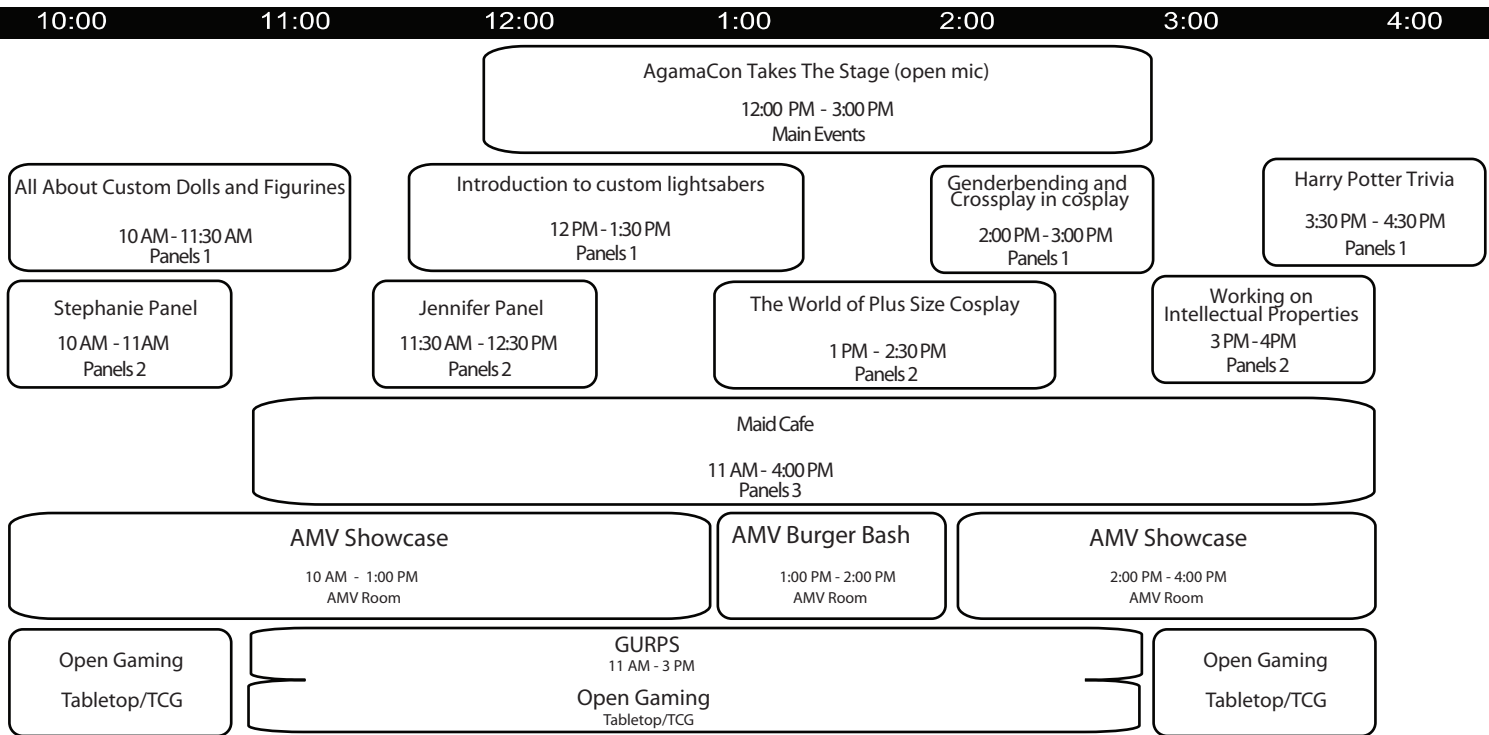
10:00 11:00 12:00 1:00 2:00 3:00 4:00

AgamaCon Takes The Stage (open mic)
12:00 PM - 3:00 PM
Main Events

All About Custom Dolls and Figurines
10 AM - 11:30 AM
Panels 1

Introduction to custom lightsabers
12 PM - 1:30 PM
Panels 1

Genderbending and Crossplay in cosplay
2:00 PM - 3:00 PM
Panels 1

Harry Potter Trivia
3:30 PM - 4:30 PM
Panels 1

Stephanie Panel
10 AM - 11AM
Panels 2

Jennifer Panel
11:30 AM - 12:30 PM
Panels 2

The World of Plus Size Cosplay
1 PM - 2:30 PM
Panels 2

Working on Intellectual Properties
3 PM - 4PM
Panels 2

Maid Cafe
11 AM - 4:00 PM
Panels 3

AMV Showcase
10 AM - 1:00 PM
AMV Room

AMV Burger Bash
1:00 PM - 2:00 PM
AMV Room

AMV Showcase
2:00 PM - 4:00 PM
AMV Room

Open Gaming
Tabletop/TCG

GURPS
11 AM - 3 PM
Open Gaming
Tabletop/TCG

Open Gaming
Tabletop/TCG